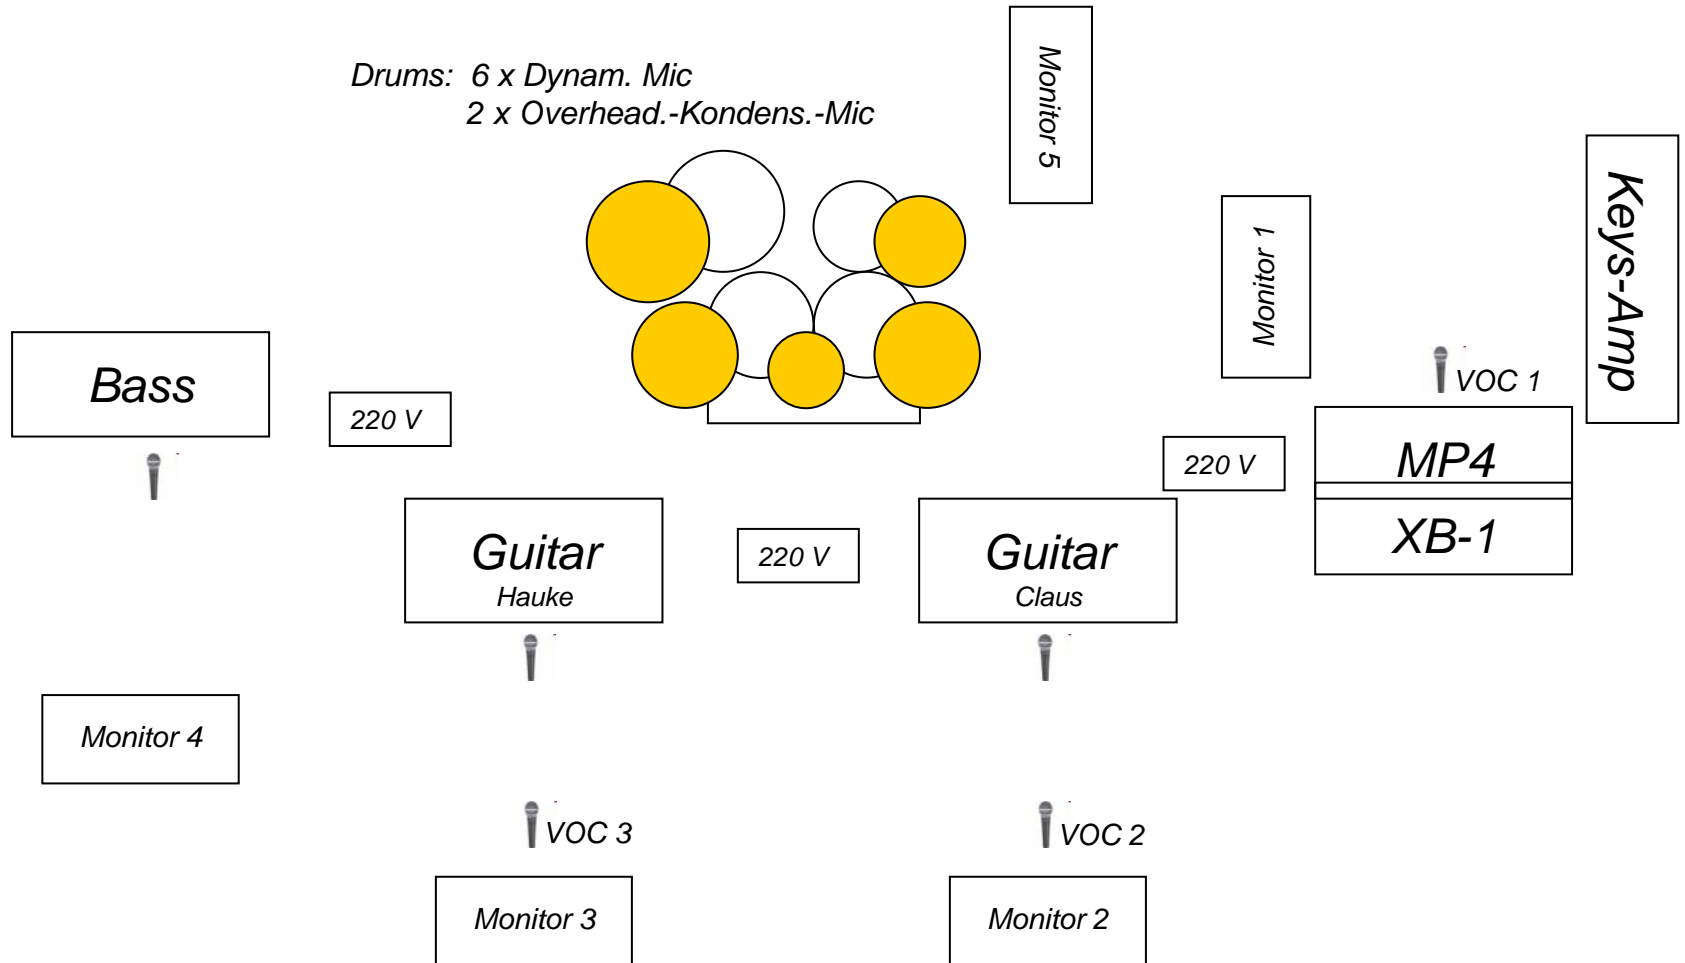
Drums: 6 x Dynam. Mic
2 x Overhead.-Kondens.-Mic

Monitor 5

Keys-Amp

Monitor 1

Bass

220 V

VOC 1

220 V

MP4

XB-1

Guitar
Hauke

220 V

Guitar
Claus

Monitor 4

VOC 3

VOC 2

Monitor 3

Monitor 2